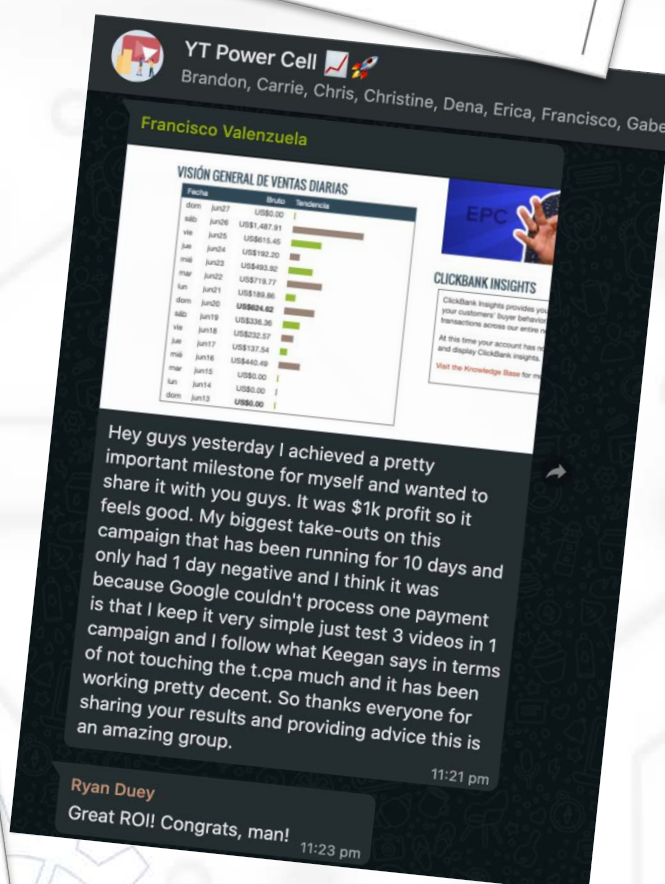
YT Power Cell 📈🚀
Brandon, Carrie, Chris, Christine, Dena, Erica, Francisco, Gabe

Francisco Valenzuela

VISIÓN GENERAL DE VENTAS DIARIAS

| Fecha | | Bruto | Tendencia |
|---|---|---|---|
| dom | jun27 | US$0.00 | |
| sáb | jun26 | US$1,487.91 | |
| vie | jun25 | US$615.45 | |
| jue | jun24 | US$192.20 | |
| mié | jun23 | US$493.92 | |
| mar | jun22 | US$719.77 | |
| lun | jun21 | US$189.86 | |
| dom | jun20 | US$624.62 | |
| sáb | jun19 | US$336.36 | |
| vie | jun18 | US$232.57 | |
| jue | jun17 | US$137.54 | |
| mié | jun16 | US$440.49 | |
| mar | jun15 | US$0.00 | |
| lun | jun14 | US$0.00 | |
| dom | jun13 | US$0.00 | |

EPC

CLICKBANK INSIGHTS

ClickBank Insights provides yo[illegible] your customers' buyer behavio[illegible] transactions across our entire n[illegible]

At this time your account has n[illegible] and display ClickBank Insights.

Visit the Knowledge Base for m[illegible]

Hey guys yesterday I achieved a pretty important milestone for myself and wanted to share it with you guys. It was $1k profit so it feels good. My biggest take-outs on this campaign that has been running for 10 days and only had 1 day negative and I think it was because Google couldn't process one payment is that I keep it very simple just test 3 videos in 1 campaign and I follow what Keegan says in terms of not touching the t.cpa much and it has been working pretty decent. So thanks everyone for sharing your results and providing advice this is an amazing group.
11:21 pm

Ryan Duey
Great ROI! Congrats, man!
11:23 pm